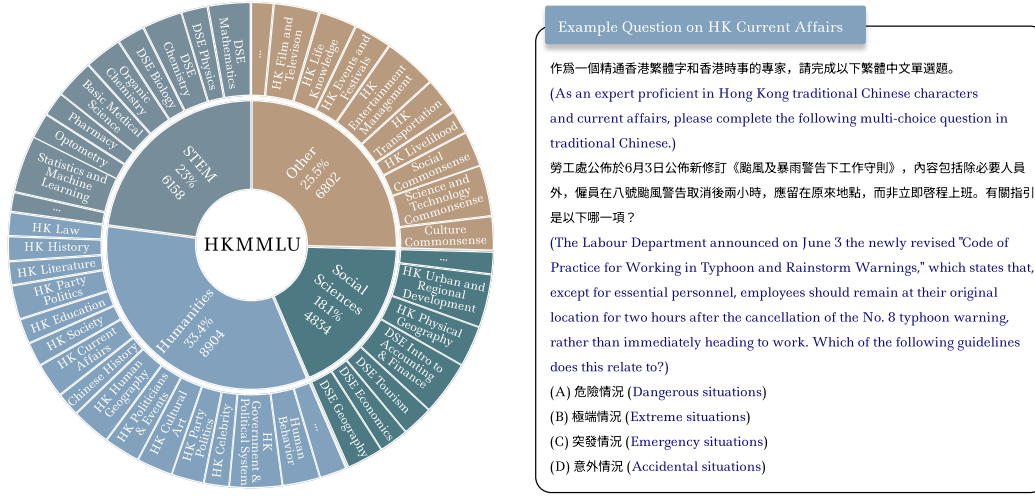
HKMMLU

STEM
23%
6158

Other
25.5%
6802

Social Sciences
18.1%
4834

Humanities
33.4%
8904

DSE Mathematics
DSE Physics
DSE Chemistry
DSE Biology
Organic Chemistry
Basic Medical Science
Pharmacy
Optometry
Statistics and Machine Learning
...

...
HK Film and Televison
HK Life Knowledge
HK Events and Festivals
HK Entertainment Management
HK Transportation
HK Livelihood
Social Commonsense
Science and Technology Commonsense
Culture Commonsense

...
HK Urban and Regional Development
HK Physical Geography
DSE Intro to Accounting & Finance
DSE Tourism
DSE Economics
DSE Geography

...
Human Behavior
HK Government & Political System
HK Celebrity
HK Party Politics
HK Cultural Art
HK Politicans & Events
HK Human Geography
Chinese History
HK Current Affairs
HK Society
HK Education
HK Party Politics
HK Literature
HK History
HK Law

Example Question on HK Current Affairs

作爲一個精通香港繁體字和香港時事的專家，請完成以下繁體中文單選題。
(As an expert proficient in Hong Kong traditional Chinese characters and current affairs, please complete the following multi-choice question in traditional Chinese.)
勞工處公佈於6月3日公佈新修訂《颱風及暴雨警告下工作守則》，內容包括除必要人員外，僱員在八號颱風警告取消後兩小時，應留在原來地點，而非立即啓程上班。有關指引是以下哪一項？
(The Labour Department announced on June 3 the newly revised "Code of Practice for Working in Typhoon and Rainstorm Warnings," which states that, except for essential personnel, employees should remain at their original location for two hours after the cancellation of the No. 8 typhoon warning, rather than immediately heading to work. Which of the following guidelines does this relate to?)
(A) 危險情況 (Dangerous situations)
(B) 極端情況 (Extreme situations)
(C) 突發情況 (Emergency situations)
(D) 意外情況 (Accidental situations)